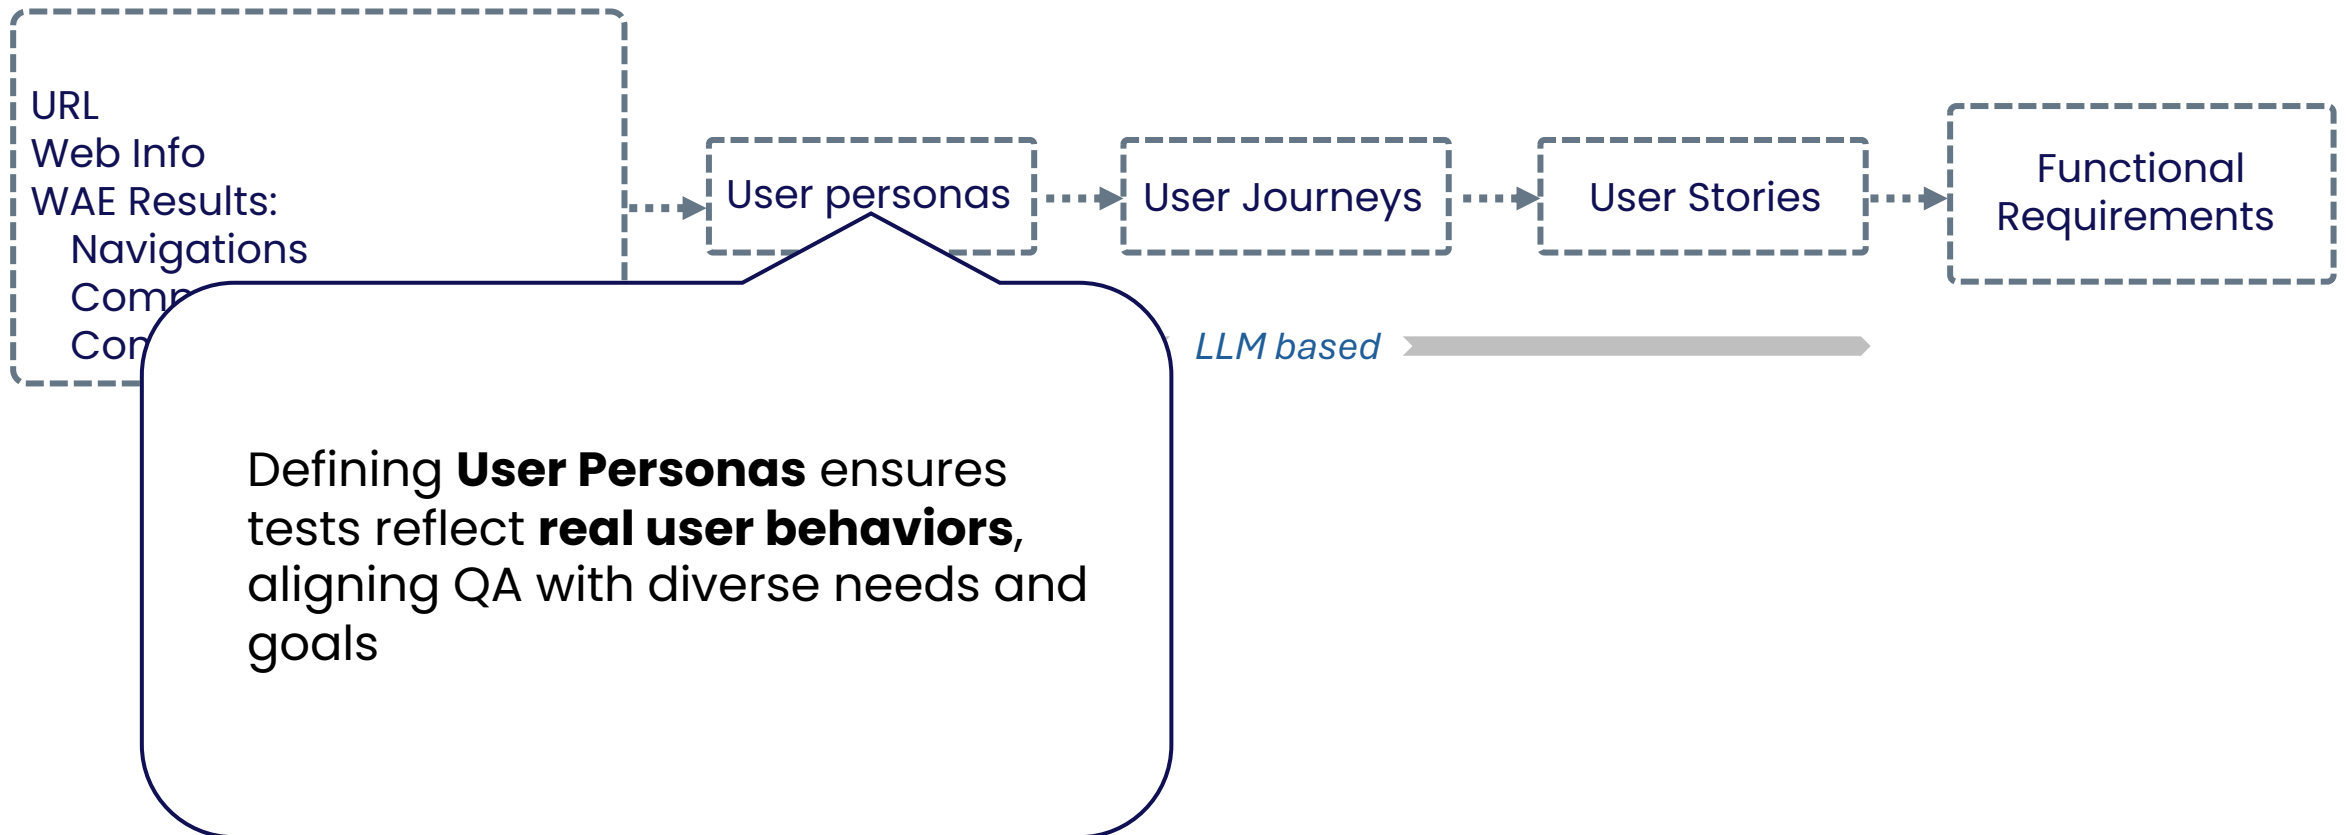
URL
Web Info
WAE Results:
Navigations
Comp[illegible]
Con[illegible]

User personas

User Journeys

User Stories

Functional Requirements

LLM based

Defining **User Personas** ensures tests reflect **real user behaviors**, aligning QA with diverse needs and goals